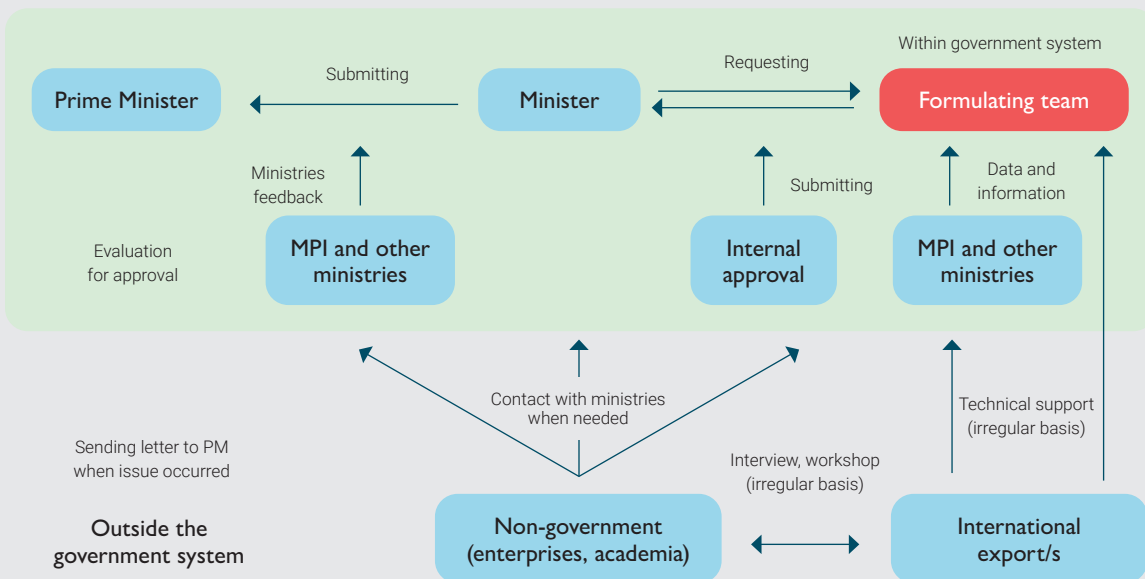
Within government system

Prime Minister

Submitting

Minister

Requesting

Formulating team

Ministries feedback

Submitting

Data and information

Evaluation for approval

MPI and other ministries

Internal approval

MPI and other ministries

Contact with ministries when needed

Technical support (irregular basis)

Sending letter to PM when issue occurred

Interview, workshop (irregular basis)

Outside the government system

Non-government (enterprises, academia)

International export/s